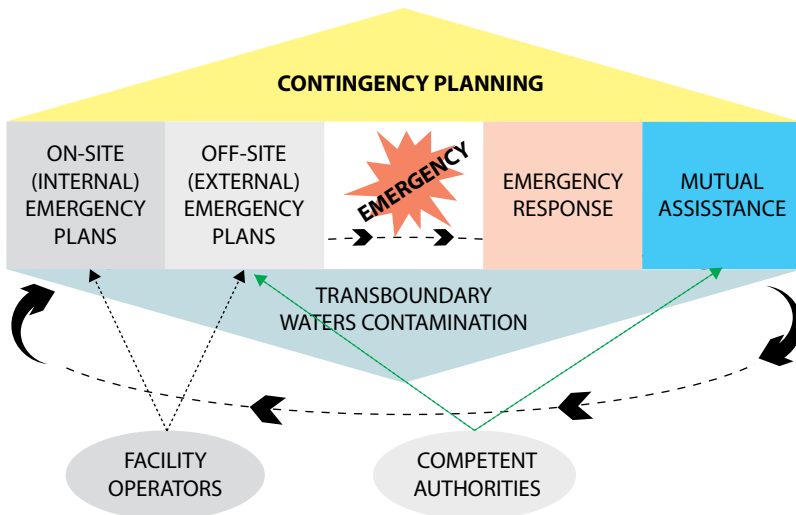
CONTINGENCY PLANNING

ON-SITE (INTERNAL) EMERGENCY PLANS

OFF-SITE (EXTERNAL) EMERGENCY PLANS

EMERGENCY

EMERGENCY RESPONSE

MUTUAL ASSISSTANCE

TRANSBOUNDARY WATERS CONTAMINATION

FACILITY OPERATORS

COMPETENT AUTHORITIES